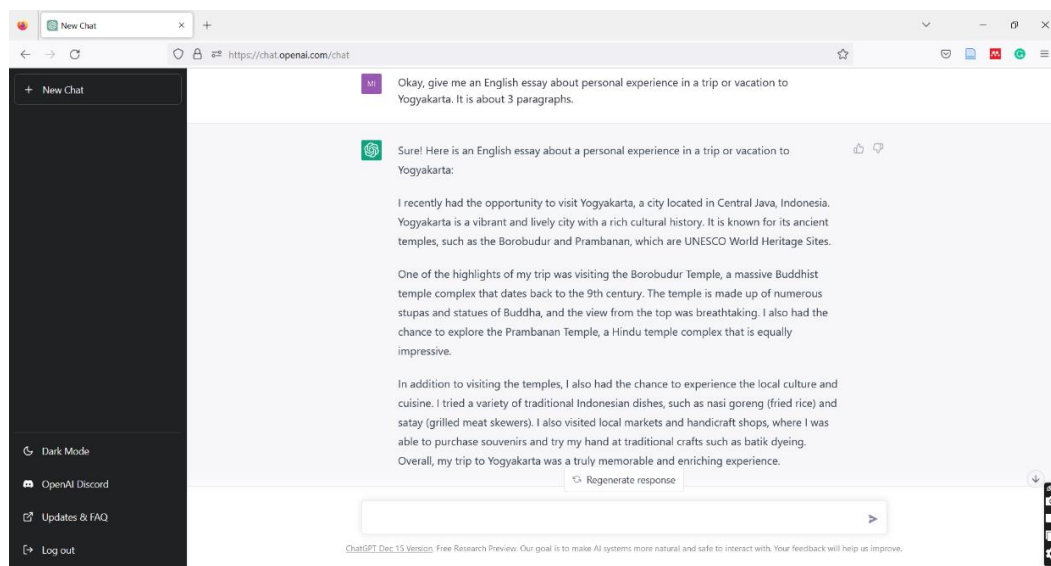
New Chat

https://chat.openai.com/chat

+ New Chat

MI

Okay, give me an English essay about personal experience in a trip or vacation to Yogyakarta. It is about 3 paragraphs.

Sure! Here is an English essay about a personal experience in a trip or vacation to Yogyakarta:

I recently had the opportunity to visit Yogyakarta, a city located in Central Java, Indonesia. Yogyakarta is a vibrant and lively city with a rich cultural history. It is known for its ancient temples, such as the Borobudur and Prambanan, which are UNESCO World Heritage Sites.

One of the highlights of my trip was visiting the Borobudur Temple, a massive Buddhist temple complex that dates back to the 9th century. The temple is made up of numerous stupas and statues of Buddha, and the view from the top was breathtaking. I also had the chance to explore the Prambanan Temple, a Hindu temple complex that is equally impressive.

In addition to visiting the temples, I also had the chance to experience the local culture and cuisine. I tried a variety of traditional Indonesian dishes, such as nasi goreng (fried rice) and satay (grilled meat skewers). I also visited local markets and handicraft shops, where I was able to purchase souvenirs and try my hand at traditional crafts such as batik dyeing. Overall, my trip to Yogyakarta was a truly memorable and enriching experience.

Regenerate response

Dark Mode

OpenAI Discord

Updates & FAQ

Log out

ChatGPT Dec 15 Version. Free Research Preview. Our goal is to make AI systems more natural and safe to interact with. Your feedback will help us improve.